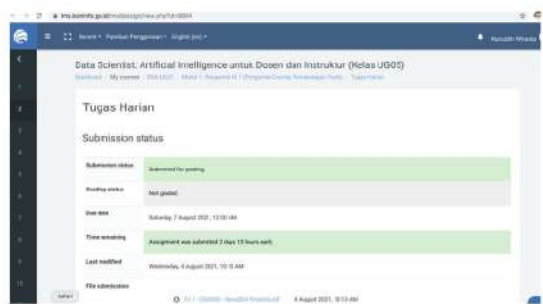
lms.kominfo.go.id/mod/assign/view.php?id=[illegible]

Data Scientist: Artificial Intelligence untuk Dosen dan Instruktur (Kelas UGOS)

Dashboard / My courses / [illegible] / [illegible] / Tugas Harian

Tugas Harian

Submission status

| | |
|---|---|
| Submission status | Submitted for grading |
| Grading status | Not graded |
| Due date | Saturday, 7 August 2021, 12:00 AM |
| Time remaining | Assignment was submitted 2 days 13 hours early |
| Last modified | Wednesday, 4 August 2021, 10:15 AM |
| File submissions | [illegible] 4 August 2021, 10:13 AM |